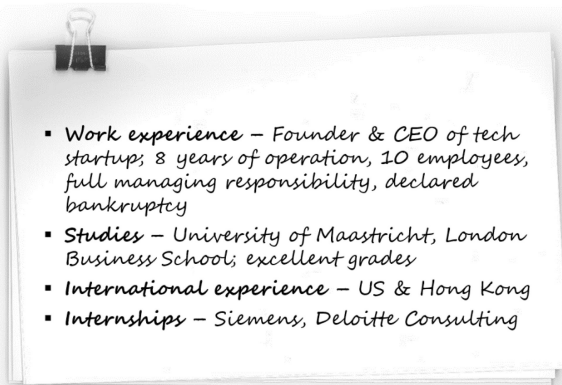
- **Work experience** – Founder & CEO of tech startup; 8 years of operation, 10 employees, full managing responsibility, declared bankruptcy
- **Studies** – University of Maastricht, London Business School; excellent grades
- **International experience** – US & Hong Kong
- **Internships** – Siemens, Deloitte Consulting